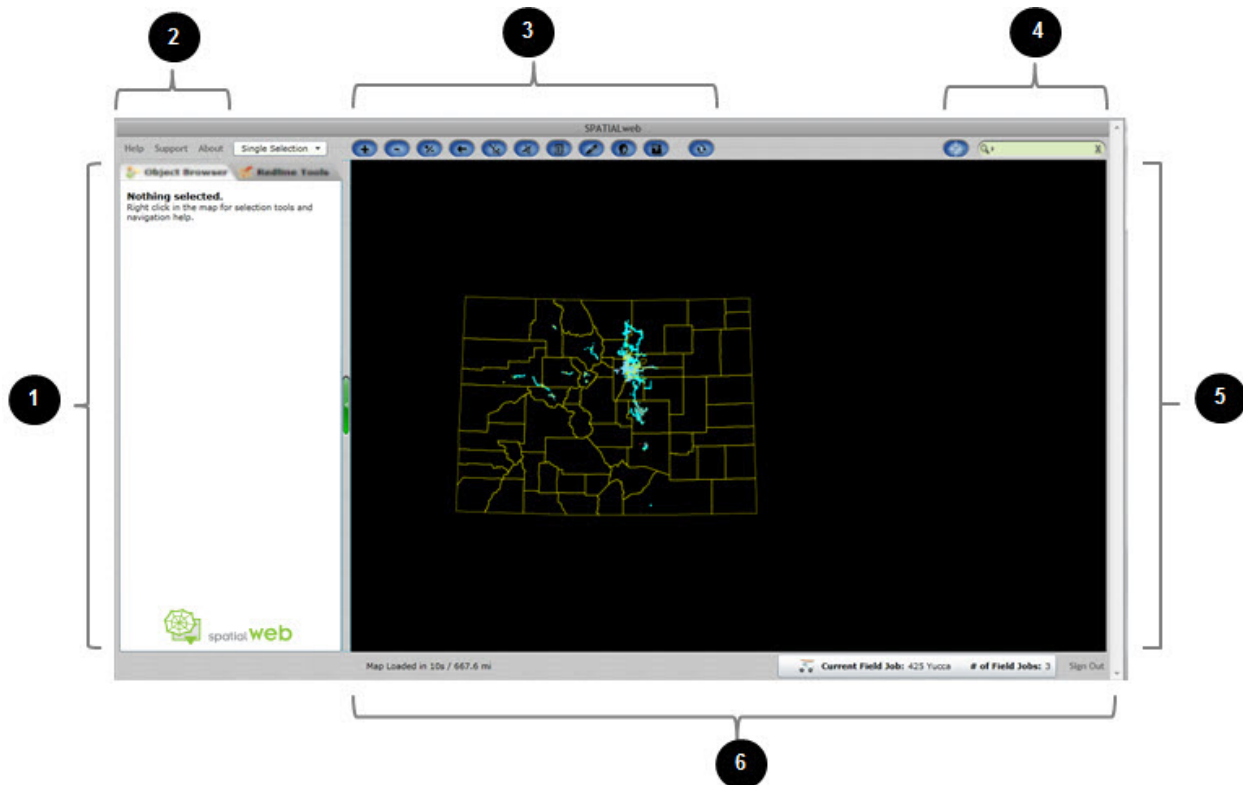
2

3

4

SPATIALweb

Help Support About Single Selection

Object Browser Redline Tools

Nothing selected.
Right click in the map for selection tools and navigation help.

1

5

spatial web

Map Loaded in 10s / 667.6 mi

Current Field Job: 425 Yucca # of Field Jobs: 3 Sign Out

6